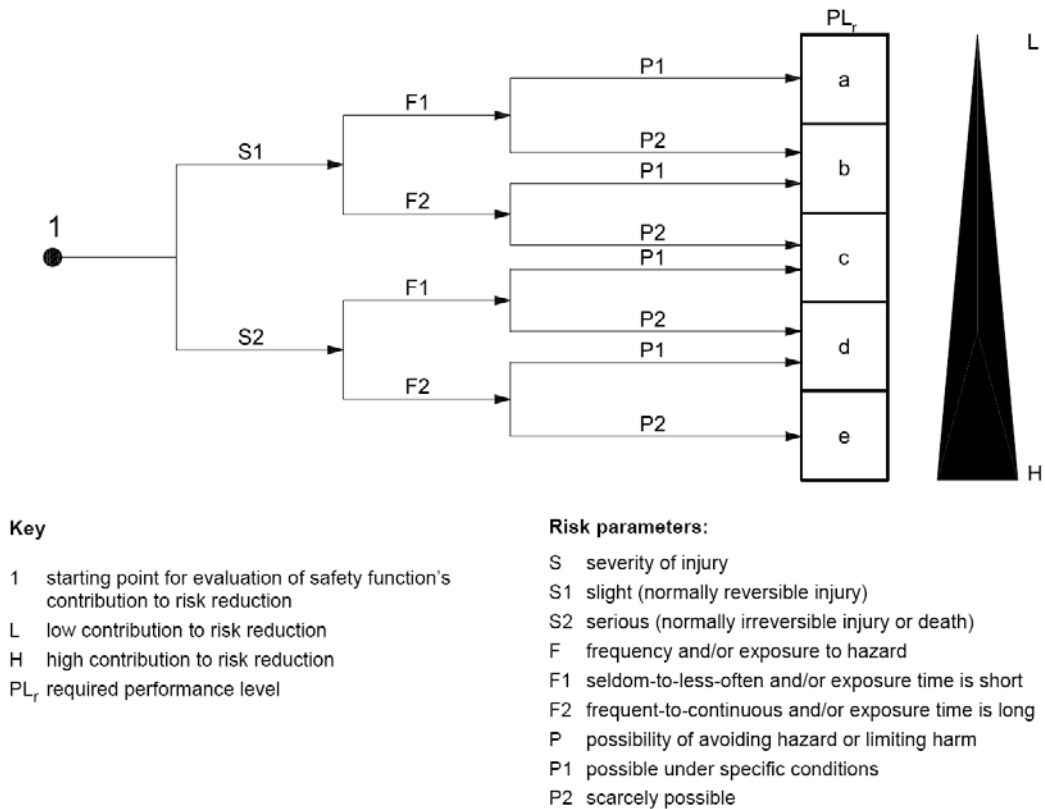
$PL_r$

L

1

S1

F1

P1

a

P2

b

F2

P1

P2

c

S2

F1

P1

P2

d

F2

P1

P2

e

H

Key

1 starting point for evaluation of safety function's contribution to risk reduction

L low contribution to risk reduction

H high contribution to risk reduction

$PL_r$ required performance level

Risk parameters:

S severity of injury

S1 slight (normally reversible injury)

S2 serious (normally irreversible injury or death)

F frequency and/or exposure to hazard

F1 seldom-to-less-often and/or exposure time is short

F2 frequent-to-continuous and/or exposure time is long

P possibility of avoiding hazard or limiting harm

P1 possible under specific conditions

P2 scarcely possible